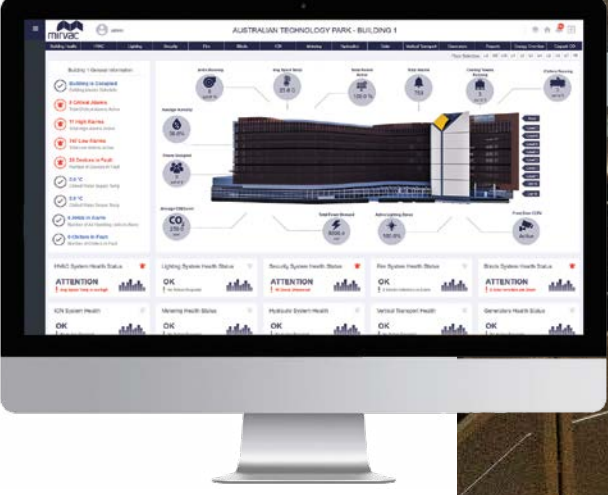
mirvac

admin

AUSTRALIAN TECHNOLOGY PARK - BUILDING 1

Building 1 General Information

Building is Compliant

2 Critical Alarms

11 High Alarms

142 Low Alarms

55 Devices in Fault

Average Humidity

56.0%

CO$_2$

HVAC System Health Status

ATTENTION

Lighting System Health Status

OK

Security System Health Status

ATTENTION

Fire System Health Status

OK

Blinds System Health Status

ATTENTION

ICN System Health

OK

Metering System Health Status

OK

Hydraulic System Health

OK

Vertical Transport Health

OK

Generators Health Status

OK